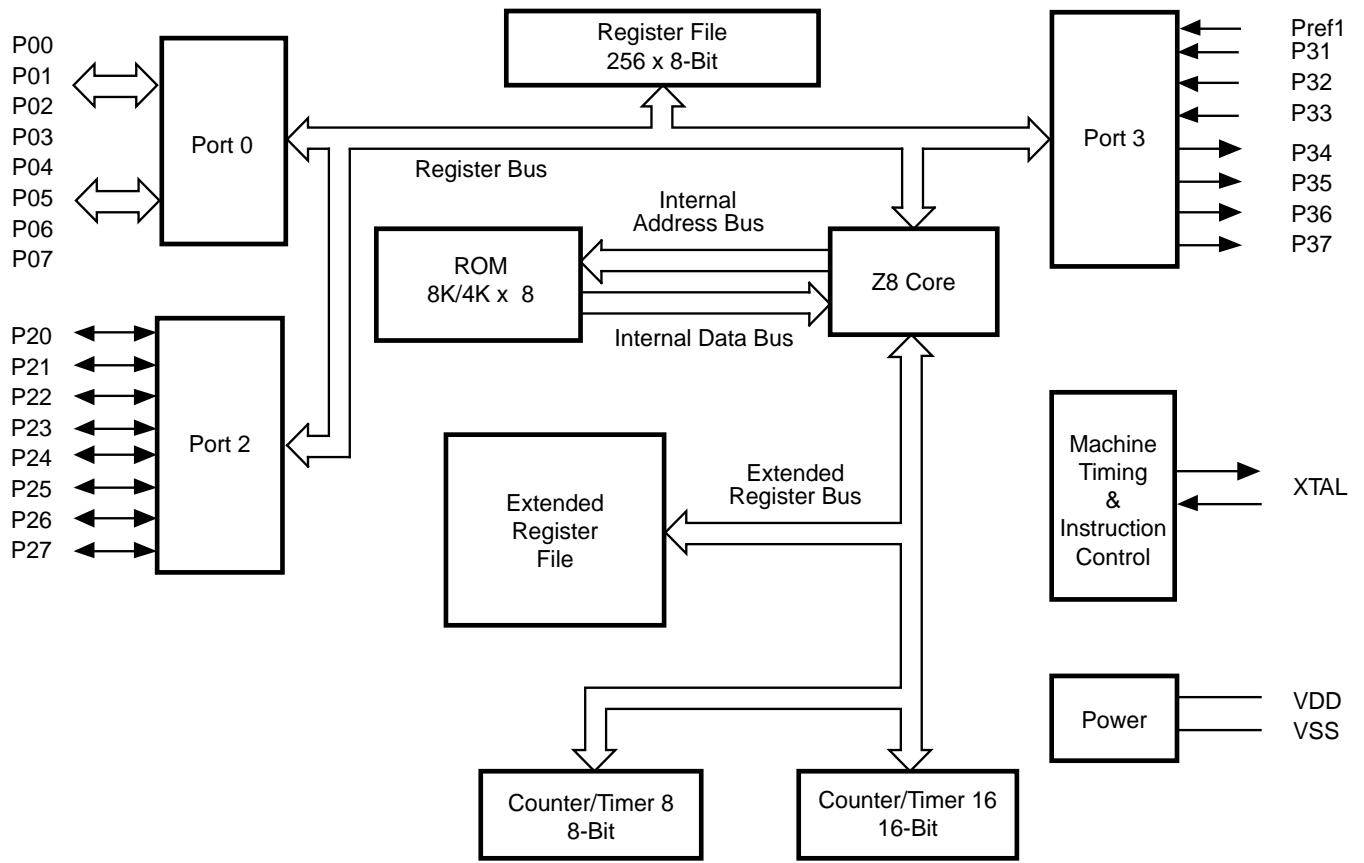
P00
P01
P02
P03
P04
P05
P06
P07

Port 0

Register File
256 x 8-Bit

Pref1
P31
P32
P33
P34
P35
P36
P37

Port 3

Register Bus

Internal
Address Bus

ROM
8K/4K x 8

Z8 Core

Internal Data Bus

P20
P21
P22
P23
P24
P25
P26
P27

Port 2

Extended
Register
File

Extended
Register Bus

Machine
Timing
&
Instruction
Control

XTAL

Power

VDD
VSS

Counter/Timer 8
8-Bit

Counter/Timer 16
16-Bit